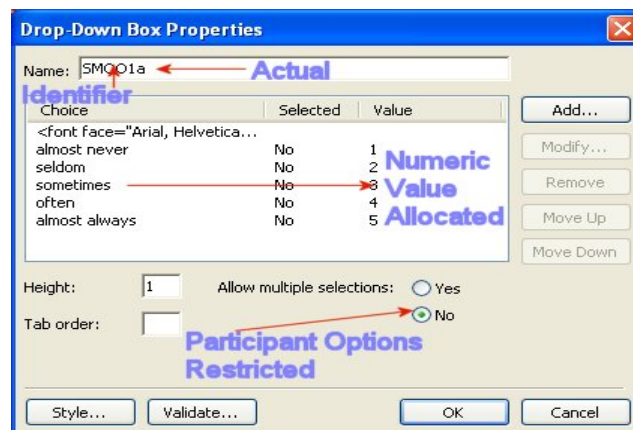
Drop-Down Box Properties

Name: SMOQ1a Actual Identifier

| Choice | Selected | Value |
|---|---|---|
| <font face="Arial, Helvetica... | | |
| almost never | No | 1 |
| seldom | No | 2 |
| sometimes | No | 3 |
| often | No | 4 |
| almost always | No | 5 |

Numeric Value Allocated

Add...
Modify...
Remove
Move Up
Move Down

Height: 1
Allow multiple selections: Yes No
Tab order:

Participant Options Restricted

Style... Validate... OK Cancel